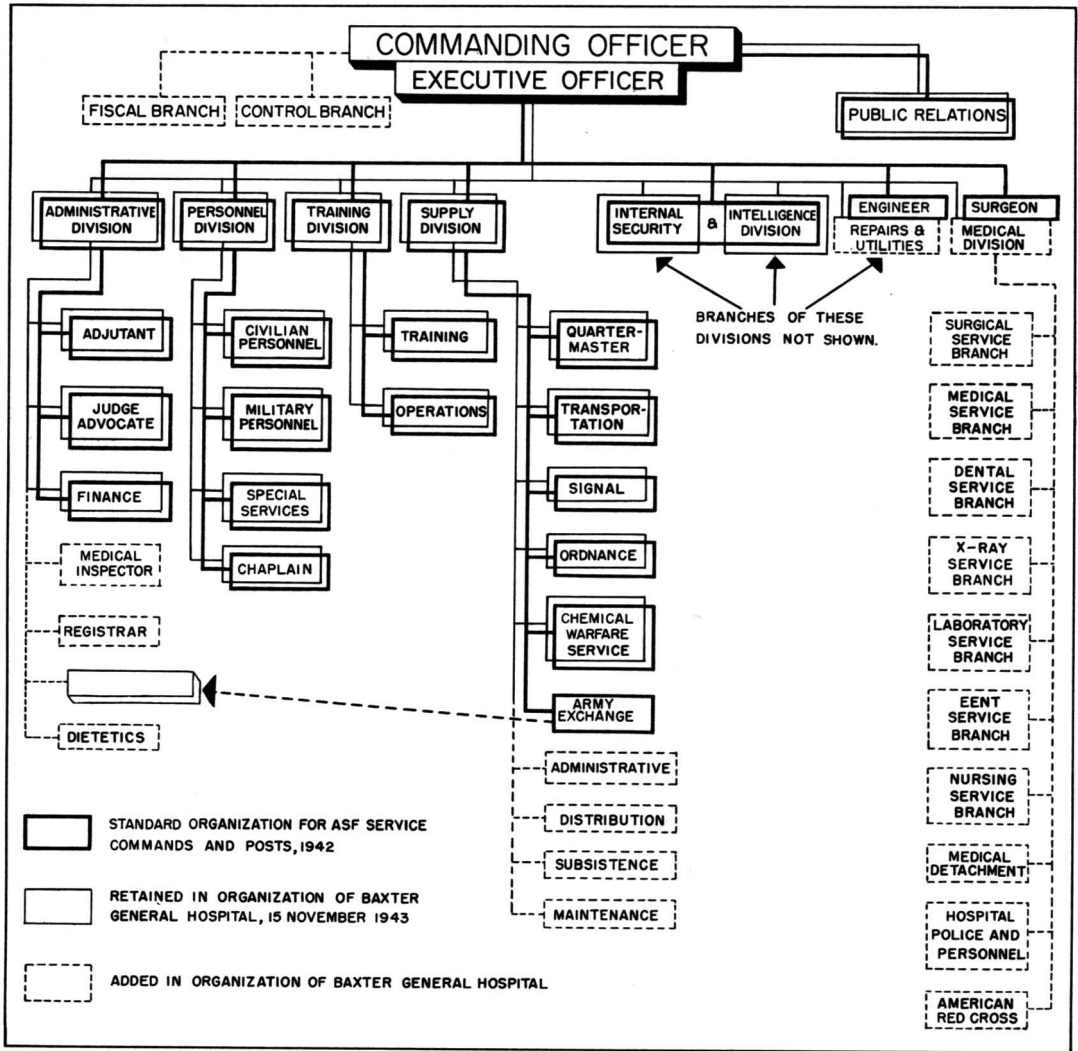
COMMANDING OFFICER
EXECUTIVE OFFICER

FISCAL BRANCH
CONTROL BRANCH
PUBLIC RELATIONS

ADMINISTRATIVE DIVISION
PERSONNEL DIVISION
TRAINING DIVISION
SUPPLY DIVISION
INTERNAL SECURITY & INTELLIGENCE DIVISION
ENGINEER
REPAIRS & UTILITIES
SURGEON
MEDICAL DIVISION

BRANCHES OF THESE DIVISIONS NOT SHOWN.

ADJUTANT
JUDGE ADVOCATE
FINANCE
MEDICAL INSPECTOR
REGISTRAR
DIETETICS

CIVILIAN PERSONNEL
MILITARY PERSONNEL
SPECIAL SERVICES
CHAPLAIN

TRAINING
OPERATIONS

QUARTER-MASTER
TRANSPOR-TATION
SIGNAL
ORDNANCE
CHEMICAL WARFARE SERVICE
ARMY EXCHANGE
ADMINISTRATIVE
DISTRIBUTION
SUBSISTENCE
MAINTENANCE

SURGICAL SERVICE BRANCH
MEDICAL SERVICE BRANCH
DENTAL SERVICE BRANCH
X-RAY SERVICE BRANCH
LABORATORY SERVICE BRANCH
EENT SERVICE BRANCH
NURSING SERVICE BRANCH
MEDICAL DETACHMENT
HOSPITAL POLICE AND PERSONNEL
AMERICAN RED CROSS

STANDARD ORGANIZATION FOR ASF SERVICE COMMANDS AND POSTS, 1942

RETAINED IN ORGANIZATION OF BAXTER GENERAL HOSPITAL, 15 NOVEMBER 1943

ADDED IN ORGANIZATION OF BAXTER GENERAL HOSPITAL